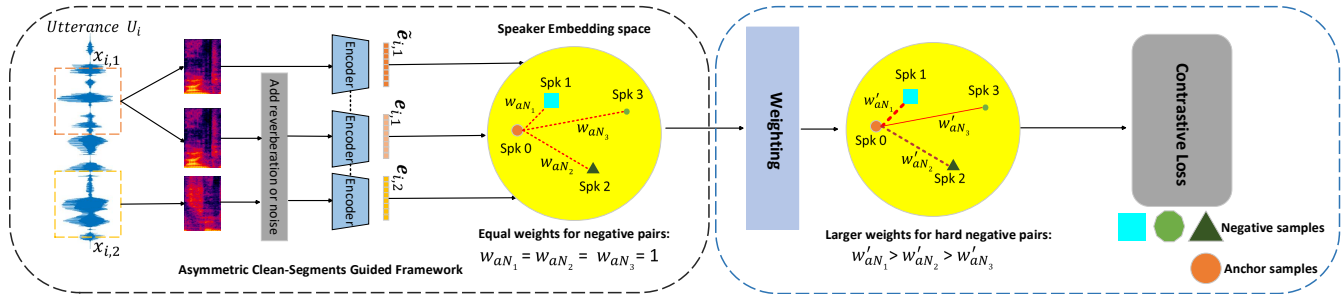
$Utterance\ U_i$

$x_{i,1}$

$x_{i,2}$

Add reverberation or noise

Encoder

Encoder

Encoder

$\tilde{e}_{i,1}$

$e_{i,1}$

$e_{i,2}$

Speaker Embedding space

Spk 1

Spk 3

Spk 0

Spk 2

$w_{aN_1}$

$w_{aN_3}$

$w_{aN_2}$

Equal weights for negative pairs:

$w_{aN_1} = w_{aN_2} = w_{aN_3} = 1$

Asymmetric Clean-Segments Guided Framework

Weighting

Spk 1

Spk 3

Spk 0

Spk 2

$w'_{aN_1}$

$w'_{aN_3}$

$w'_{aN_2}$

Larger weights for hard negative pairs:

$w'_{aN_1} > w'_{aN_2} > w'_{aN_3}$

Contrastive Loss

Negative samples

Anchor samples